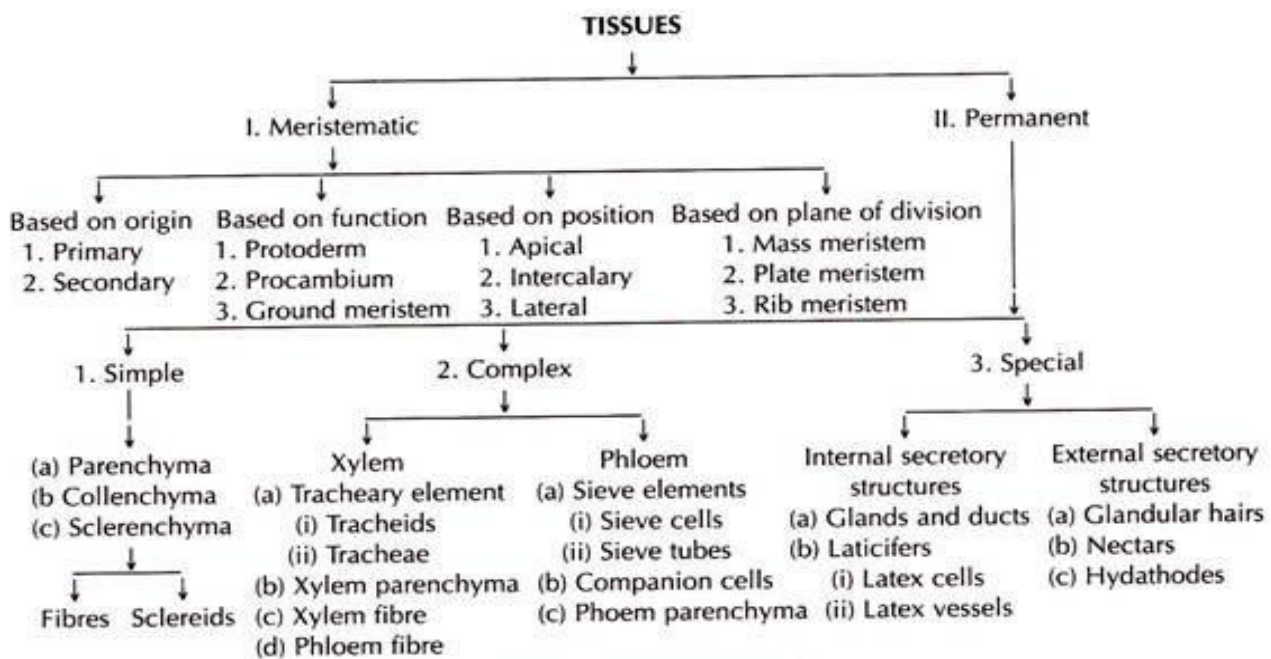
TISSUES

I. Meristematic

II. Permanent

Based on origin
1. Primary
2. Secondary

Based on function
1. Protoderm
2. Procambium
3. Ground meristem

Based on position
1. Apical
2. Intercalary
3. Lateral

Based on plane of division
1. Mass meristem
2. Plate meristem
3. Rib meristem

1. Simple
(a) Parenchyma
(b Collenchyma
(c) Sclerenchyma

Fibres Sclereids

2. Complex

Xylem
(a) Tracheary element
(i) Tracheids
(ii) Tracheae
(b) Xylem parenchyma
(c) Xylem fibre
(d) Phloem fibre

Phloem
(a) Sieve elements
(i) Sieve cells
(ii) Sieve tubes
(b) Companion cells
(c) Phoem parenchyma

3. Special

Internal secretory structures
(a) Glands and ducts
(b) Laticifers
(i) Latex cells
(ii) Latex vessels

External secretory structures
(a) Glandular hairs
(b) Nectars
(c) Hydathodes